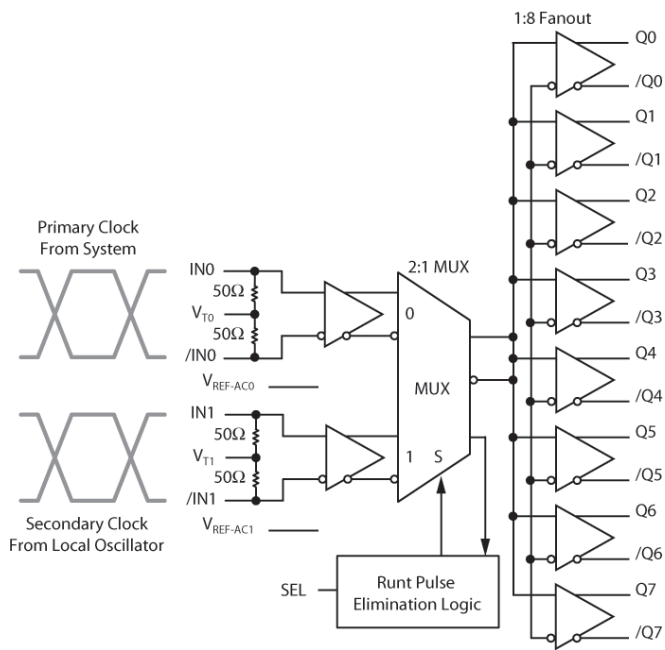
1:8 Fanout

Q0
/Q0
Q1
/Q1
Q2
/Q2
Q3
/Q3
Q4
/Q4
Q5
/Q5
Q6
/Q6
Q7
/Q7

Primary Clock
From System

IN0
50Ω
$V_{T0}$
50Ω
/IN0
$V_{REF-AC0}$

2:1 MUX
0
MUX
1
S

IN1
50Ω
$V_{T1}$
50Ω
/IN1
$V_{REF-AC1}$

Secondary Clock
From Local Oscillator

SEL
Runt Pulse
Elimination Logic